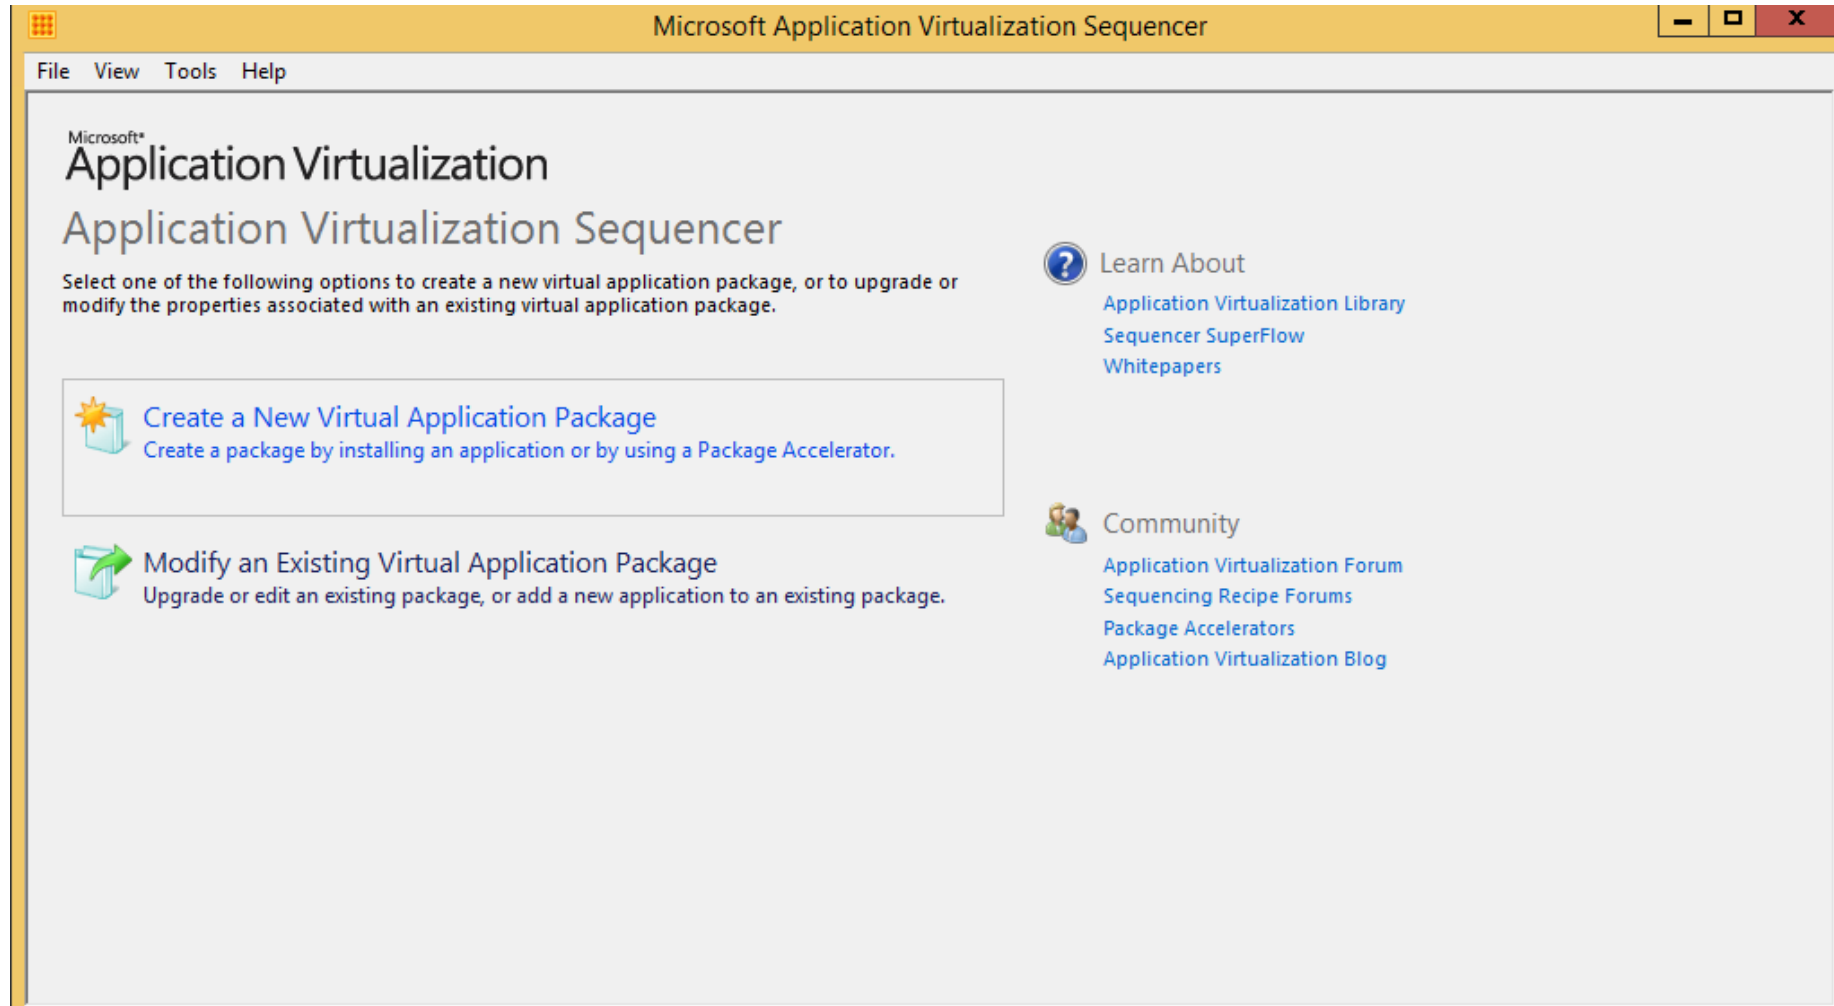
Microsoft Application Virtualization Sequencer

File View Tools Help

Microsoft®
Application Virtualization

Application Virtualization Sequencer

Select one of the following options to create a new virtual application package, or to upgrade or modify the properties associated with an existing virtual application package.

Create a New Virtual Application Package
Create a package by installing an application or by using a Package Accelerator.

Modify an Existing Virtual Application Package
Upgrade or edit an existing package, or add a new application to an existing package.

Learn About
Application Virtualization Library
Sequencer SuperFlow
Whitepapers

Community
Application Virtualization Forum
Sequencing Recipe Forums
Package Accelerators
Application Virtualization Blog